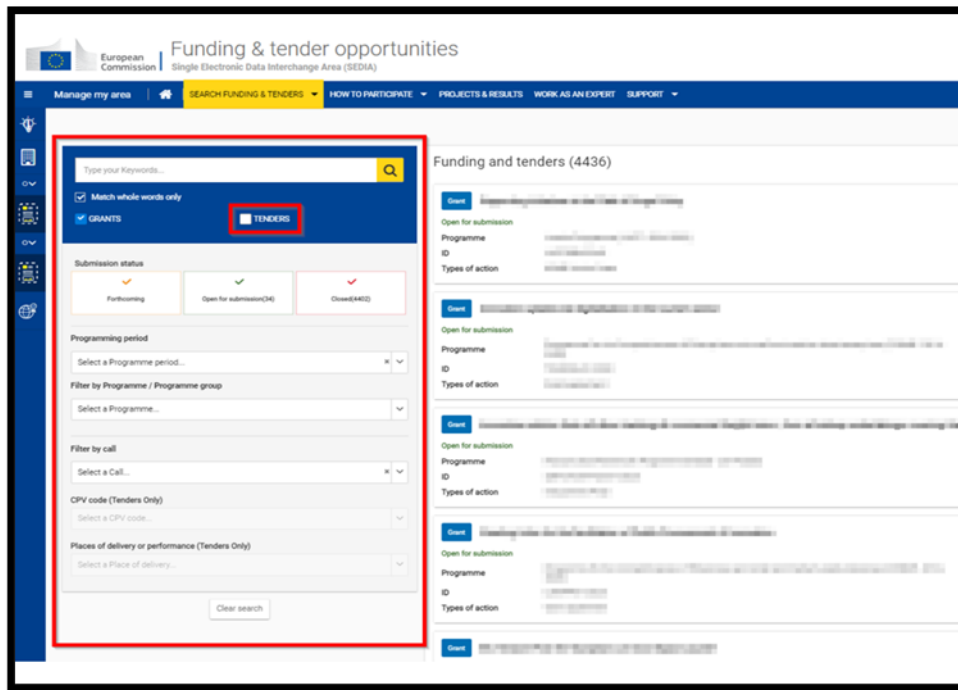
European Commission

Funding & tender opportunities
Single Electronic Data Interchange Area (SEDIA)

Manage my area | SEARCH FUNDING & TENDERS | HOW TO PARTICIPATE | PROJECTS & RESULTS | WORK AS AN EXPERT | SUPPORT

Type your Keywords...

Match whole words only

GRANTS

TENDERS

Submission status

Forthcoming

Open for submission(34)

Closed(4402)

Programming period

Select a Programme period...

Filter by Programme / Programme group

Select a Programme...

Filter by call

Select a Call...

CPV code (Tenders Only)

Select a CPV code...

Places of delivery or performance (Tenders Only)

Select a Place of delivery...

Clear search

Funding and tenders (4436)

Grant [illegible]
Open for submission
Programme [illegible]
ID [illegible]
Types of action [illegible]

Grant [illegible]
Open for submission
Programme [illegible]
ID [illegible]
Types of action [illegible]

Grant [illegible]
Open for submission
Programme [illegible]
ID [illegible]
Types of action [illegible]

Grant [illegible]
Open for submission
Programme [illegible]
ID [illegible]
Types of action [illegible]

Grant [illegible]